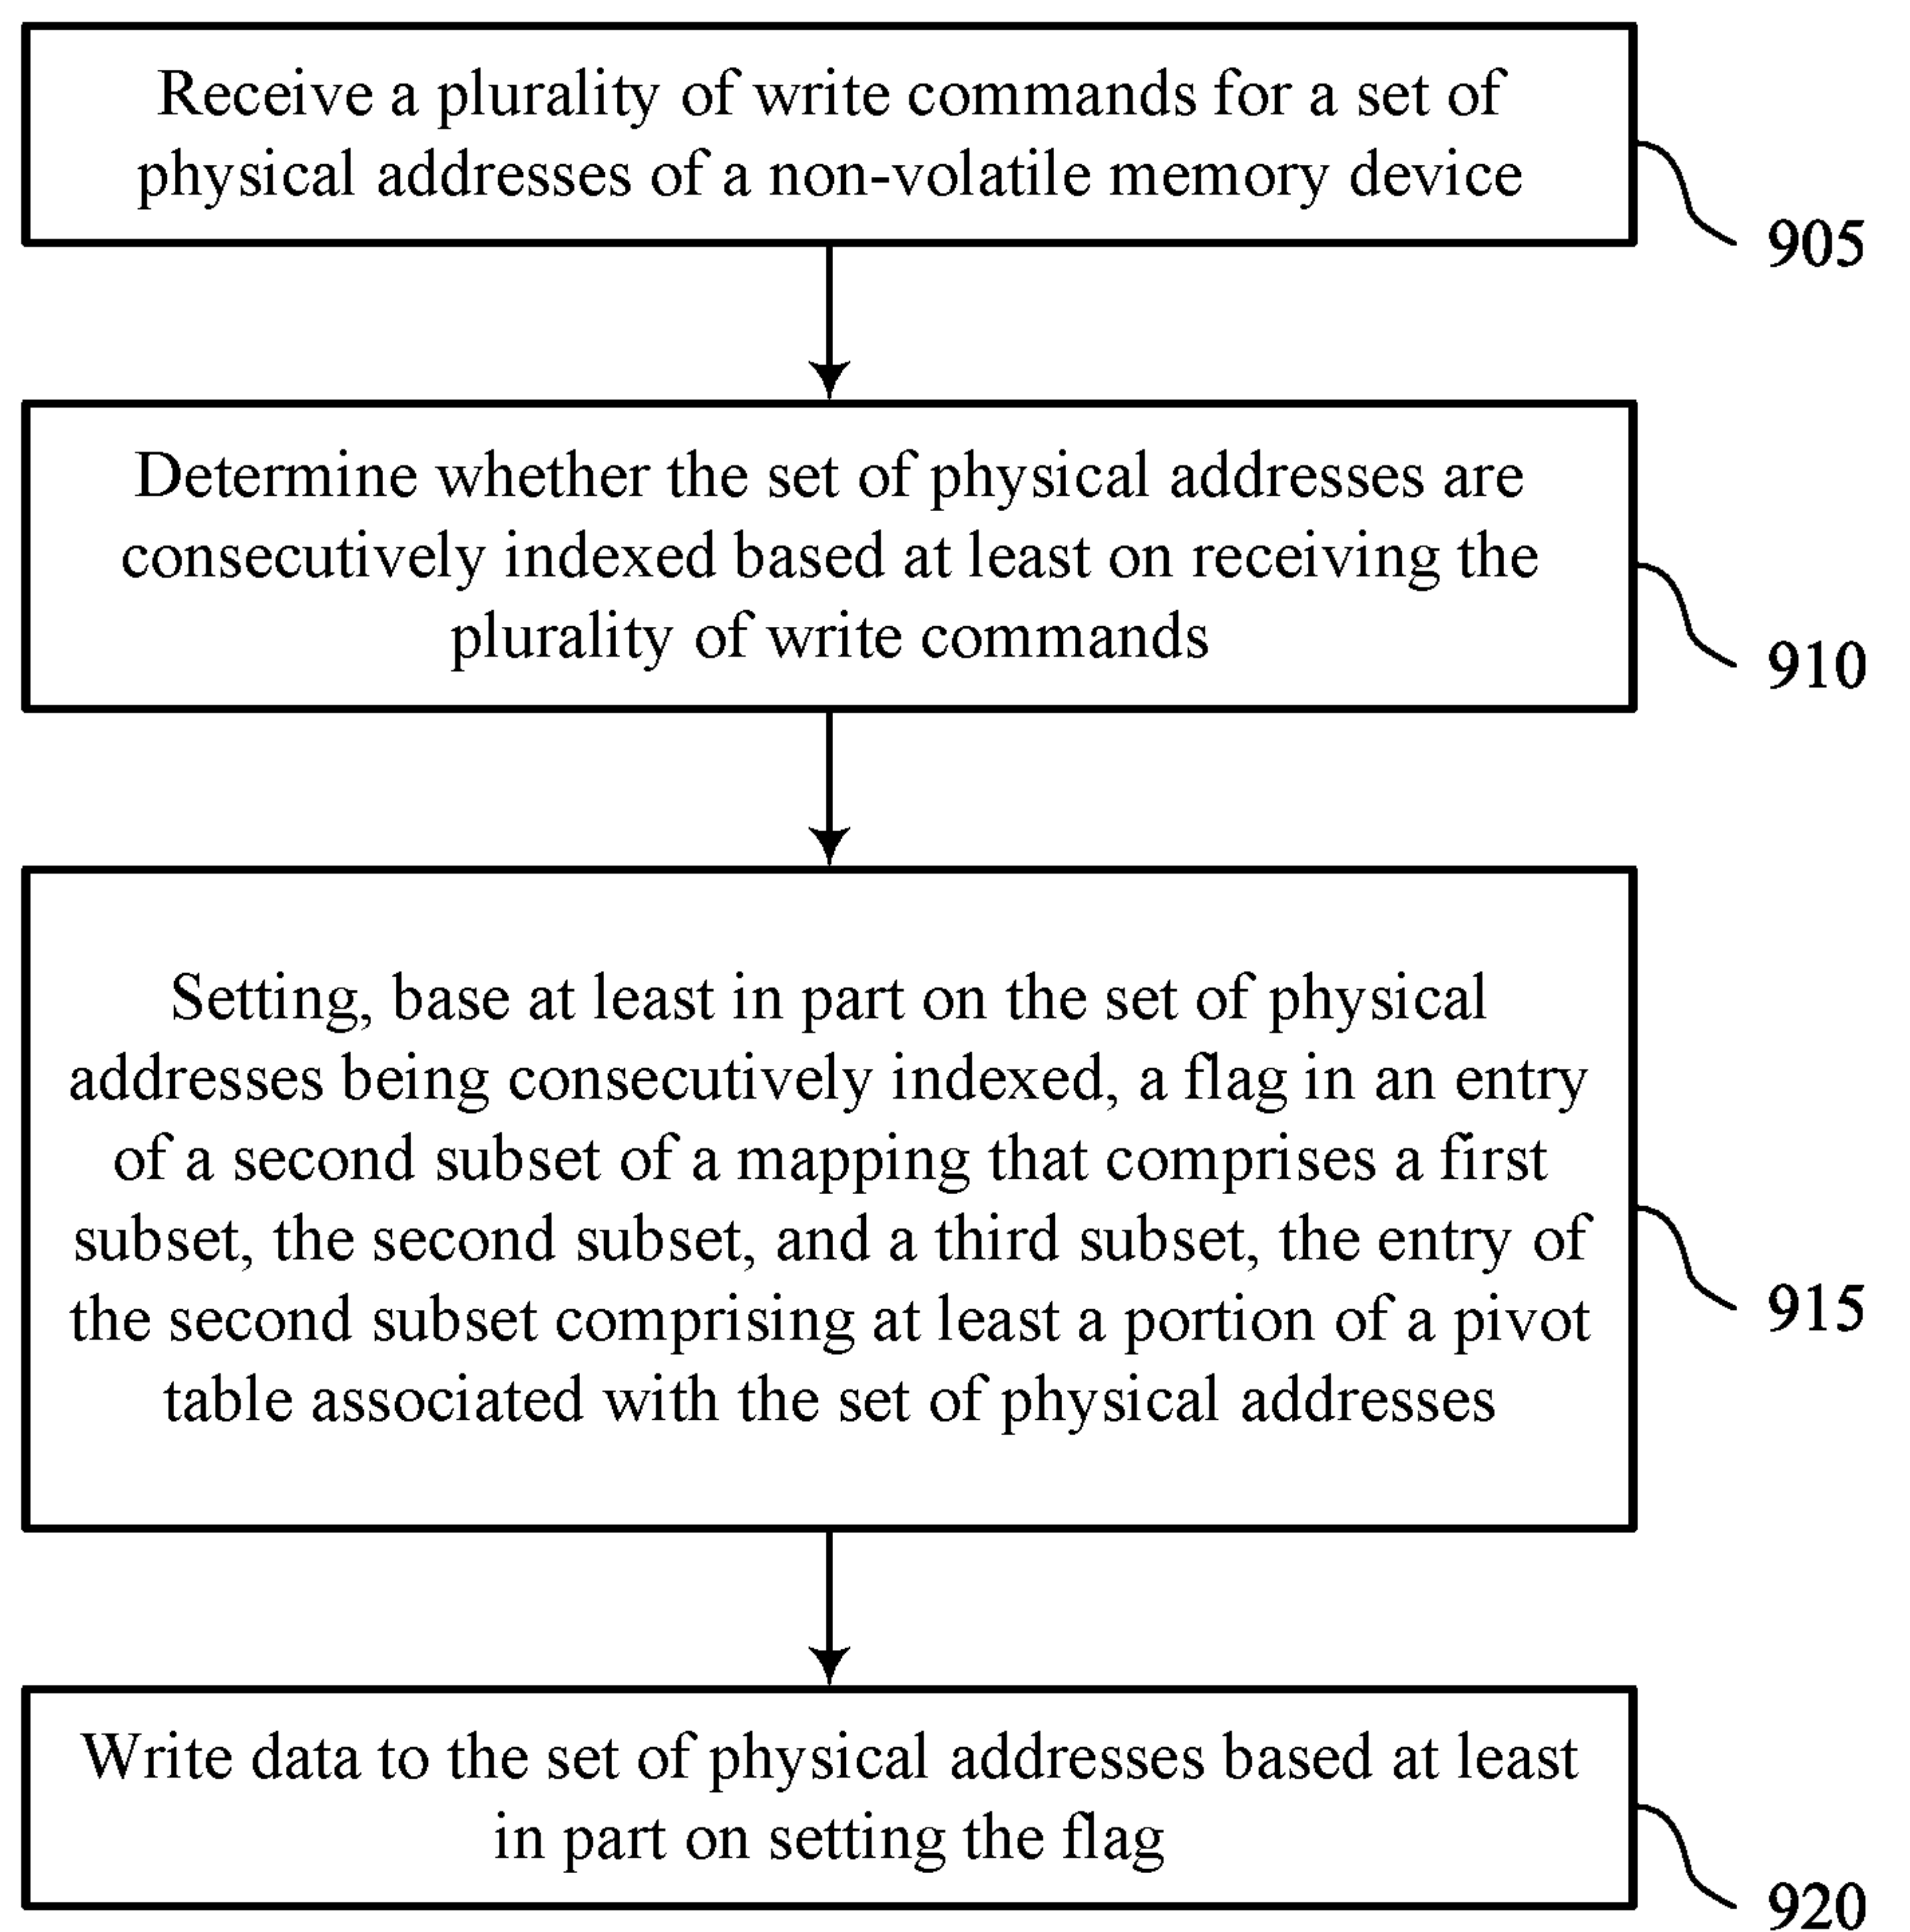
Receive a plurality of write commands for a set of physical addresses of a non-volatile memory device

905

Determine whether the set of physical addresses are consecutively indexed based at least on receiving the plurality of write commands

910

Setting, base at least in part on the set of physical addresses being consecutively indexed, a flag in an entry of a second subset of a mapping that comprises a first subset, the second subset, and a third subset, the entry of the second subset comprising at least a portion of a pivot table associated with the set of physical addresses

915

Write data to the set of physical addresses based at least in part on setting the flag

920